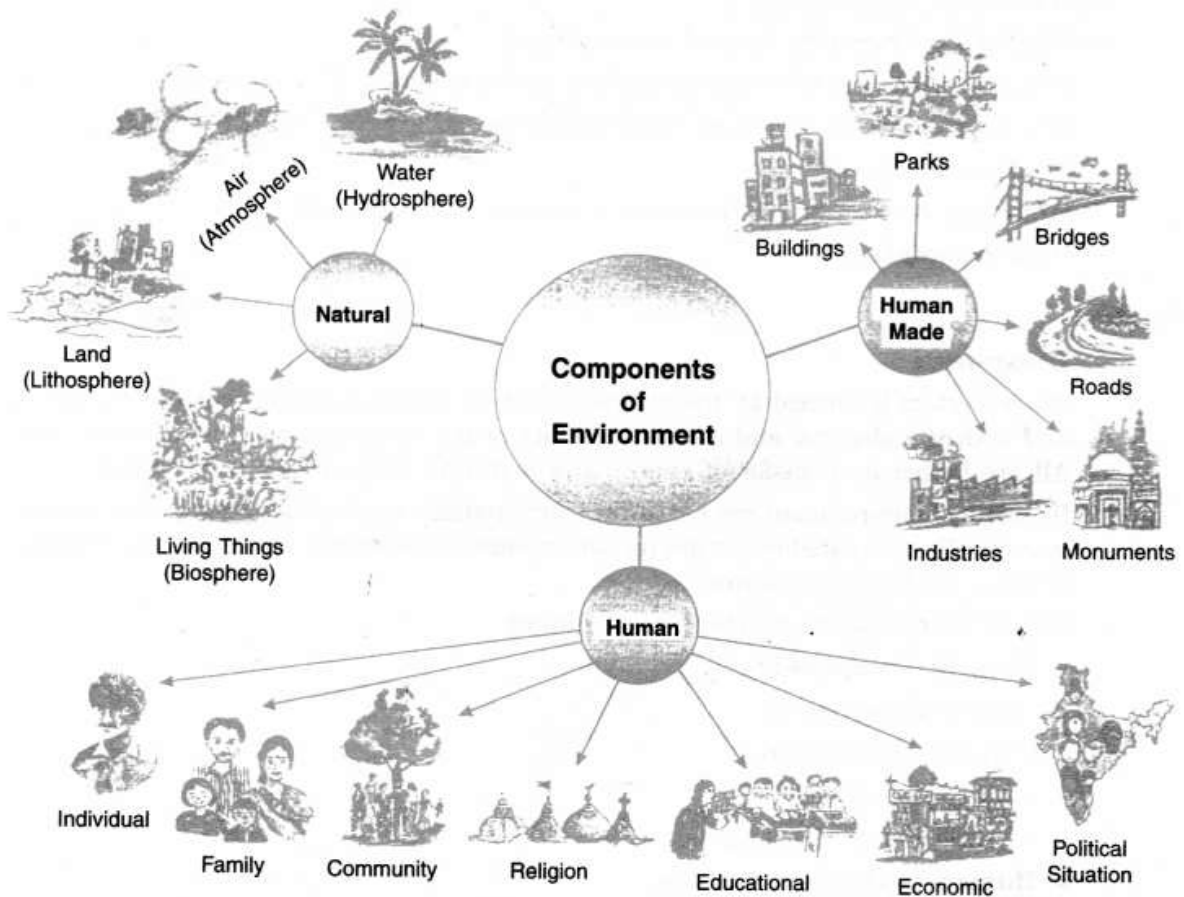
Components of Environment

Natural

Air (Atmosphere)

Water (Hydrosphere)

Land (Lithosphere)

Living Things (Biosphere)

Human Made

Parks

Buildings

Bridges

Roads

Industries

Monuments

Human

Individual

Family

Community

Religion

Educational

Economic

Political Situation